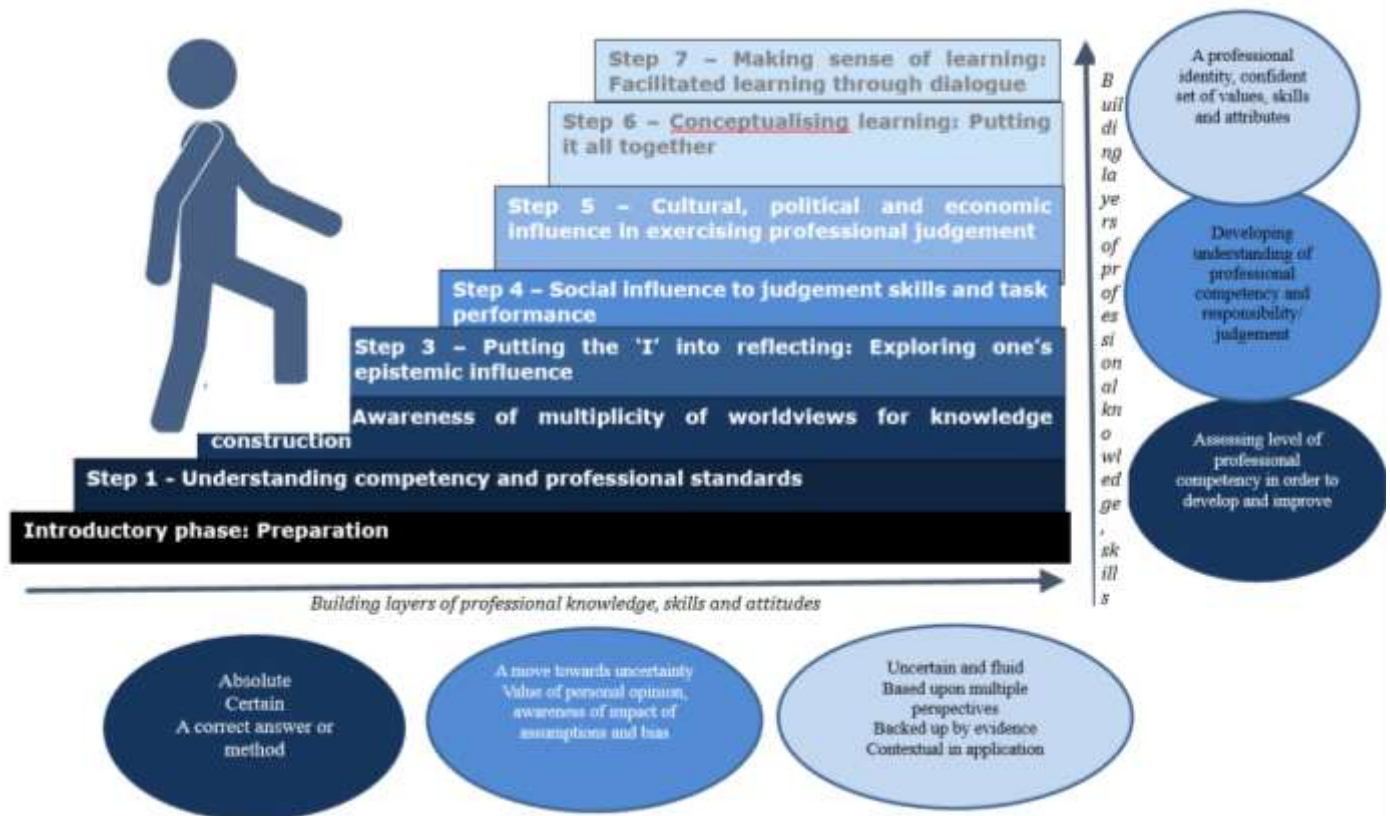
Step 7 – Making sense of learning: Facilitated learning through dialogue

Step 6 – Conceptualising learning: Putting it all together

Step 5 – Cultural, political and economic influence in exercising professional judgement

Step 4 – Social influence to judgement skills and task performance

Step 3 – Putting the 'I' into reflecting: Exploring one's epistemic influence

Awareness of multiplicity of worldviews for knowledge construction

Step 1 - Understanding competency and professional standards

Introductory phase: Preparation

Building layers of professional knowledge, skills and attitudes

Building layers of professional knowledge, skills

A professional identity, confident set of values, skills and attributes

Developing understanding of professional competency and responsibility/ judgement

Assessing level of professional competency in order to develop and improve

Absolute
Certain
A correct answer or method

A move towards uncertainty
Value of personal opinion, awareness of impact of assumptions and bias

Uncertain and fluid
Based upon multiple perspectives
Backed up by evidence
Contextual in application